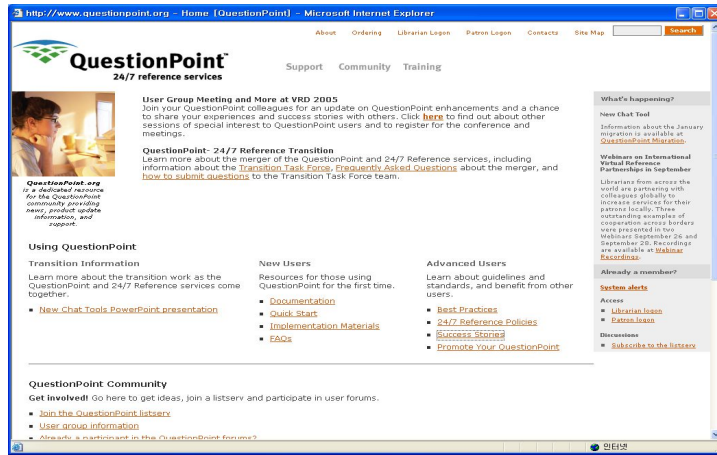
http://www.questionpoint.org - Home (QuestionPoint) - Microsoft Internet Explorer

About Ordering Librarian Logon Patron Logon Contacts Site Map Search

QuestionPoint™
24/7 reference services

Support Community Training

QuestionPoint.org is a dedicated resource for the QuestionPoint community providing news, product update information, and support.

User Group Meeting and More at VRD 2005
Join your QuestionPoint colleagues for an update on QuestionPoint enhancements and a chance to share your experiences and success stories with others. Click here to find out about other sessions of special interest to QuestionPoint users and to register for the conference and meetings.

QuestionPoint- 24/7 Reference Transition
Learn more about the merger of the QuestionPoint and 24/7 Reference services, including information about the Transition Task Force, Frequently Asked Questions about the merger, and how to submit questions to the Transition Task Force team.

Using QuestionPoint

Transition Information
Learn more about the transition work as the QuestionPoint and 24/7 Reference services come together.
New Chat Tools PowerPoint presentation

New Users
Resources for those using QuestionPoint for the first time.
Documentation
Quick Start
Implementation Materials
FAQs

Advanced Users
Learn about guidelines and standards, and benefit from other users.
Best Practices
24/7 Reference Policies
Success Stories
Promote Your QuestionPoint

QuestionPoint Community
Get involved! Go here to get ideas, join a listserv and participate in user forums.
Join the QuestionPoint listserv
User group information
Already a participant in the QuestionPoint forums?

What's happening?
New Chat Tool
Information about the January migration is available at QuestionPoint Migration.
Webinar on International Virtual Reference Partnerships in September
Librarians from across the world are partnering with colleagues globally to increase services for their patrons locally. Three outstanding examples of cooperation across borders were presented in two Webinars September 26 and September 28. Recordings are available at Webinar Recordings.

Already a member?
System alerts
Access
Librarian logon
Patron logon
Discussions
Subscribe to the listserv

인터넷